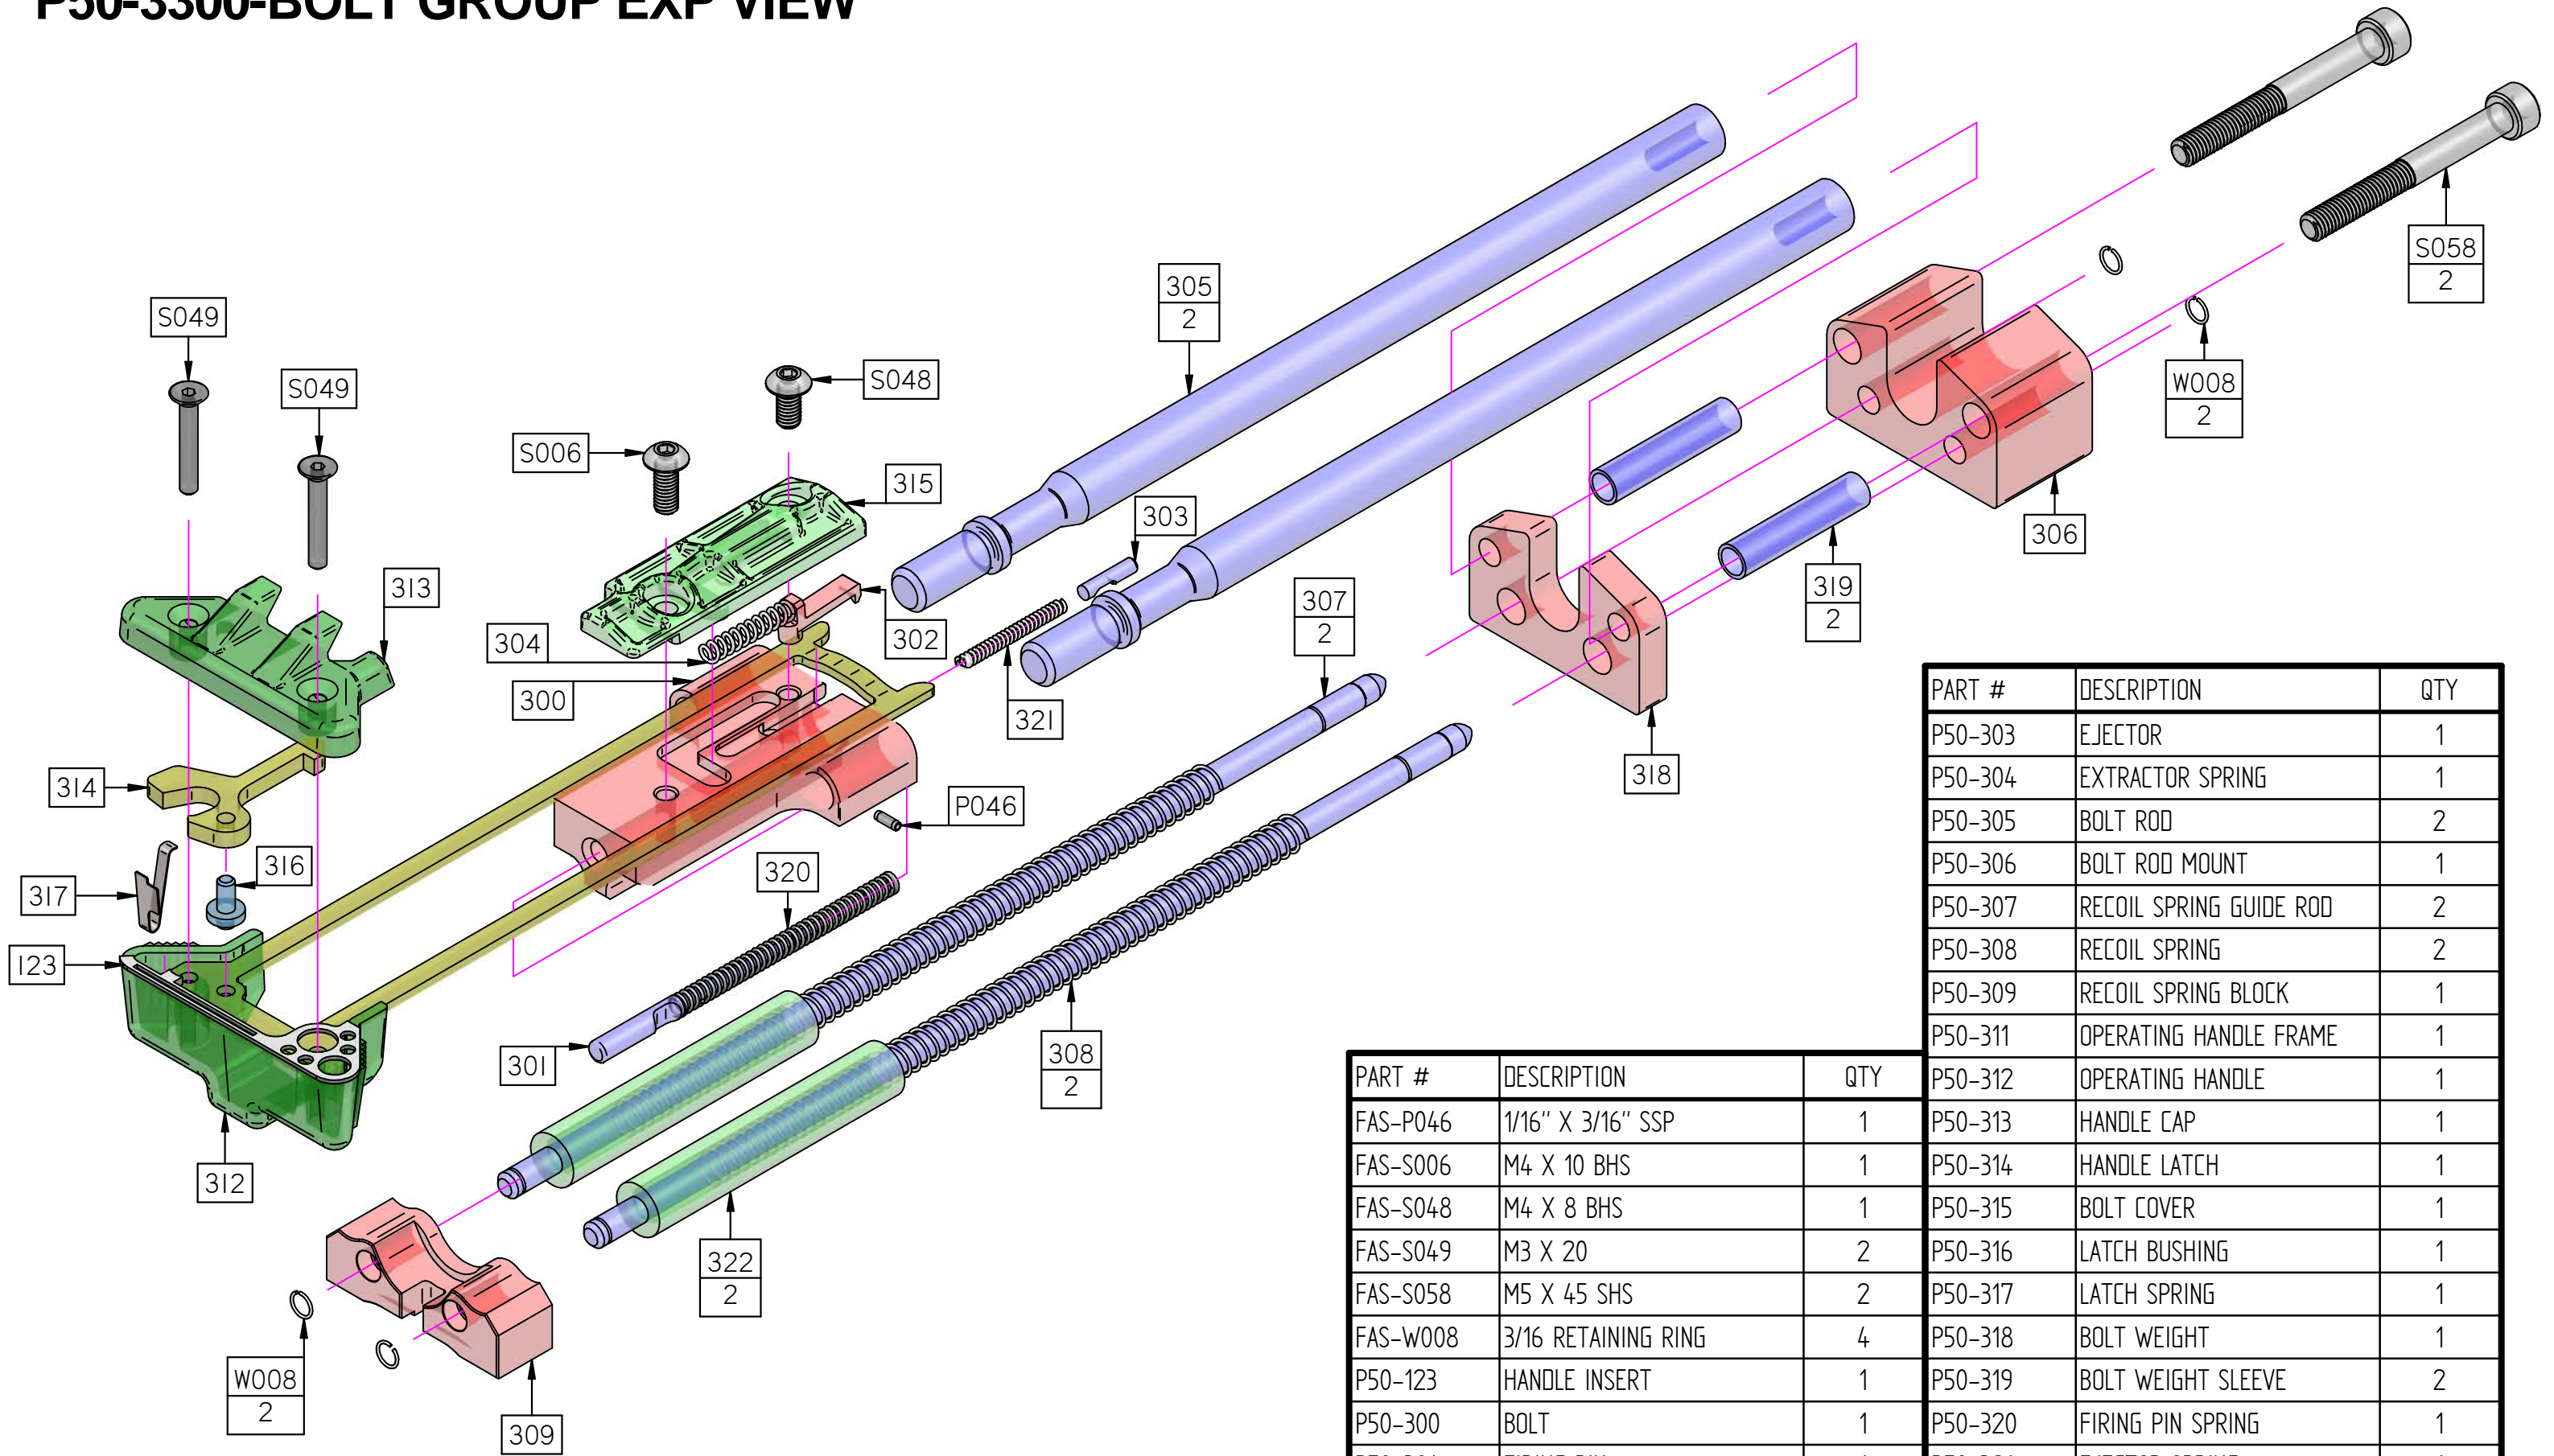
P50-3300-BOLT GROUP EXP VIEW

S049
S049
S048
S006
315
313
303
305
2
304
302
300
321
307
2
314
P046
316
317
320
123
301
308
2
312
322
2
W008
2
309
318
319
2
306
W008
2
S058
2

| PART # | DESCRIPTION | QTY |
|---|---|---|
| FAS-P046 | 1/16" X 3/16" SSP | 1 |
| FAS-S006 | M4 X 10 BHS | 1 |
| FAS-S048 | M4 X 8 BHS | 1 |
| FAS-S049 | M3 X 20 | 2 |
| FAS-S058 | M5 X 45 SHS | 2 |
| FAS-W008 | 3/16 RETAINING RING | 4 |
| P50-123 | HANDLE INSERT | 1 |
| P50-300 | BOLT | 1 |
| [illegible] | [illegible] | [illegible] |

| PART # | DESCRIPTION | QTY |
|---|---|---|
| P50-303 | EJECTOR | 1 |
| P50-304 | EXTRACTOR SPRING | 1 |
| P50-305 | BOLT ROD | 2 |
| P50-306 | BOLT ROD MOUNT | 1 |
| P50-307 | RECOIL SPRING GUIDE ROD | 2 |
| P50-308 | RECOIL SPRING | 2 |
| P50-309 | RECOIL SPRING BLOCK | 1 |
| P50-311 | OPERATING HANDLE FRAME | 1 |
| P50-312 | OPERATING HANDLE | 1 |
| P50-313 | HANDLE CAP | 1 |
| P50-314 | HANDLE LATCH | 1 |
| P50-315 | BOLT COVER | 1 |
| P50-316 | LATCH BUSHING | 1 |
| P50-317 | LATCH SPRING | 1 |
| P50-318 | BOLT WEIGHT | 1 |
| P50-319 | BOLT WEIGHT SLEEVE | 2 |
| P50-320 | FIRING PIN SPRING | 1 |
| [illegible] | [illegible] | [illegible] |